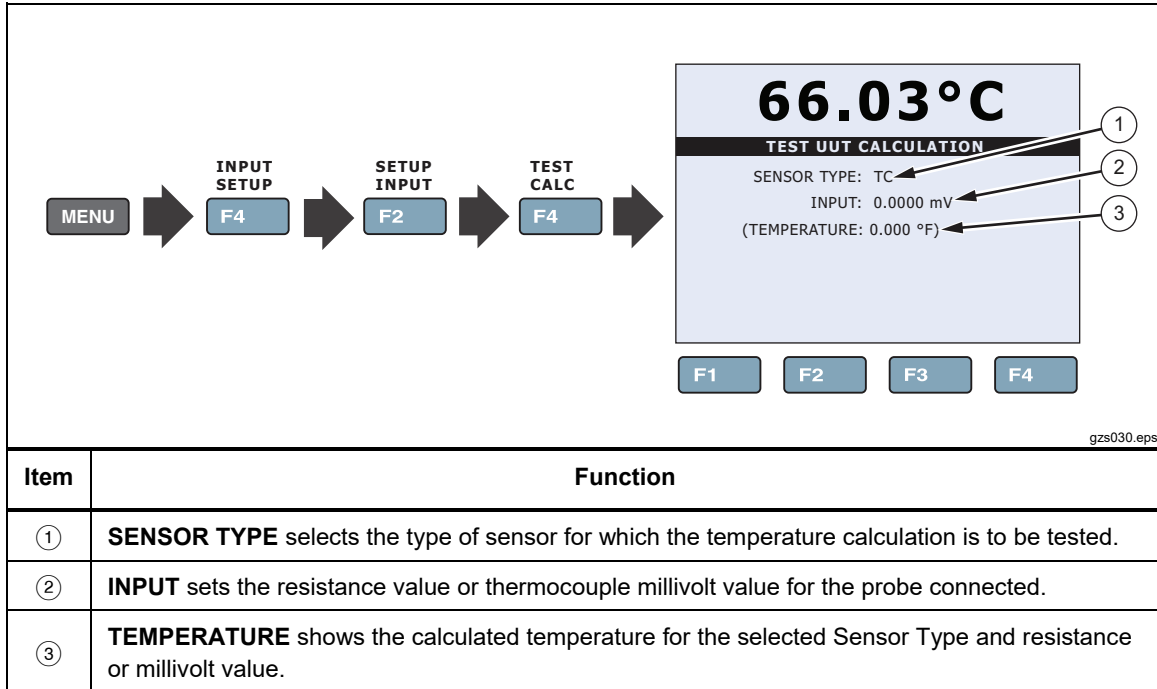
MENU

INPUT SETUP
F4

SETUP INPUT
F2

TEST CALC
F4

66.03°C

TEST UUT CALCULATION

SENSOR TYPE: TC
INPUT: 0.0000 mV
(TEMPERATURE: 0.000 °F)

①
②
③

F1 F2 F3 F4

gzs030.eps

| Item | Function |
|---|---|
| ① | **SENSOR TYPE** selects the type of sensor for which the temperature calculation is to be tested. |
| ② | **INPUT** sets the resistance value or thermocouple millivolt value for the probe connected. |
| ③ | **TEMPERATURE** shows the calculated temperature for the selected Sensor Type and resistance or millivolt value. |